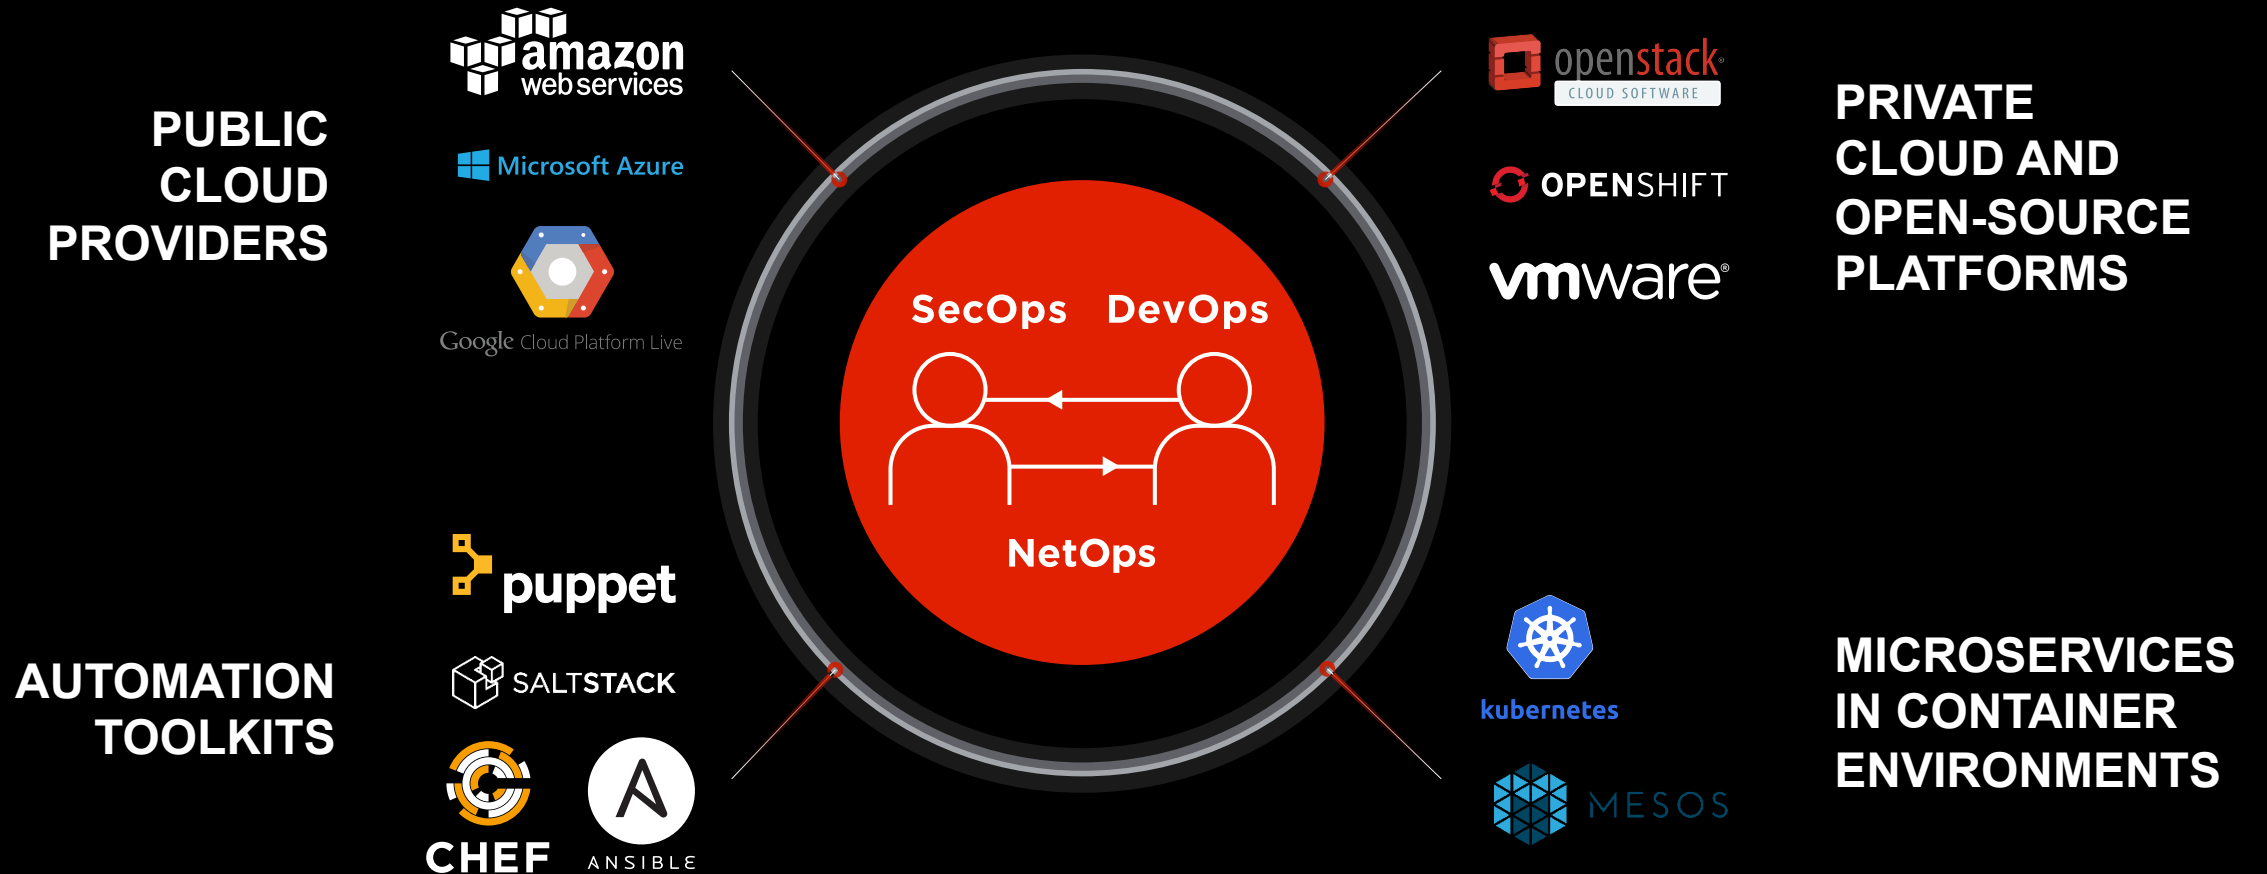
PUBLIC CLOUD PROVIDERS

amazon web services

Microsoft Azure

Google Cloud Platform Live

SecOps DevOps

NetOps

openstack CLOUD SOFTWARE

OPENSHIFT

vmware

PRIVATE CLOUD AND OPEN-SOURCE PLATFORMS

AUTOMATION TOOLKITS

puppet

SALTSTACK

CHEF

ANSIBLE

kubernetes

MESOS

MICROSERVICES IN CONTAINER ENVIRONMENTS